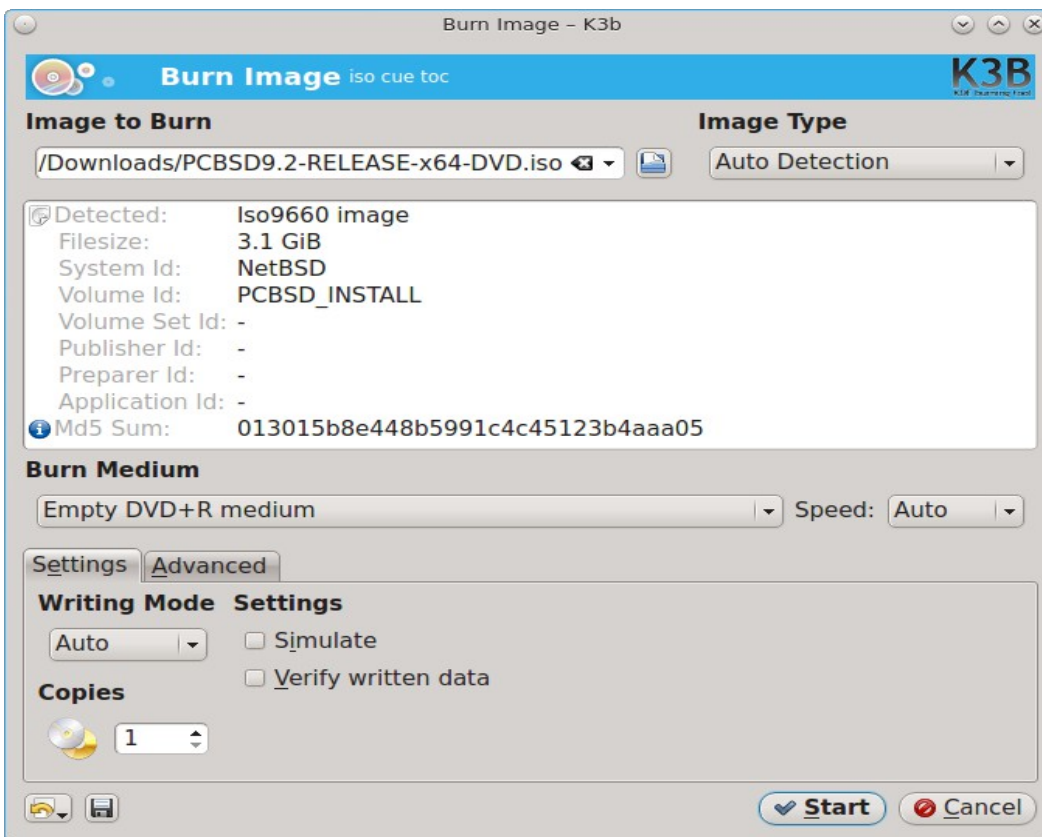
Burn Image – K3b

Burn Image iso cue toc

K3B

Image to Burn

Image Type

/Downloads/PCBSD9.2-RELEASE-x64-DVD.iso

Auto Detection

| | |
|---|---|
| Detected: | Iso9660 image |
| Filesize: | 3.1 GiB |
| System Id: | NetBSD |
| Volume Id: | PCBSD_INSTALL |
| Volume Set Id: | - |
| Publisher Id: | - |
| Preparer Id: | - |
| Application Id: | - |
| Md5 Sum: | 013015b8e448b5991c4c45123b4aaa05 |

Burn Medium

Empty DVD+R medium

Speed: Auto

Settings Advanced

Writing Mode

Auto

Settings

Simulate

Verify written data

Copies

1

Start

Cancel